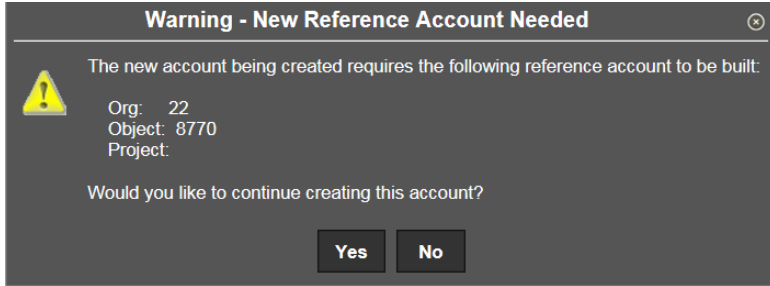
Warning - New Reference Account Needed

The new account being created requires the following reference account to be built:

Org: 22
Object: 8770
Project:

Would you like to continue creating this account?

Yes No